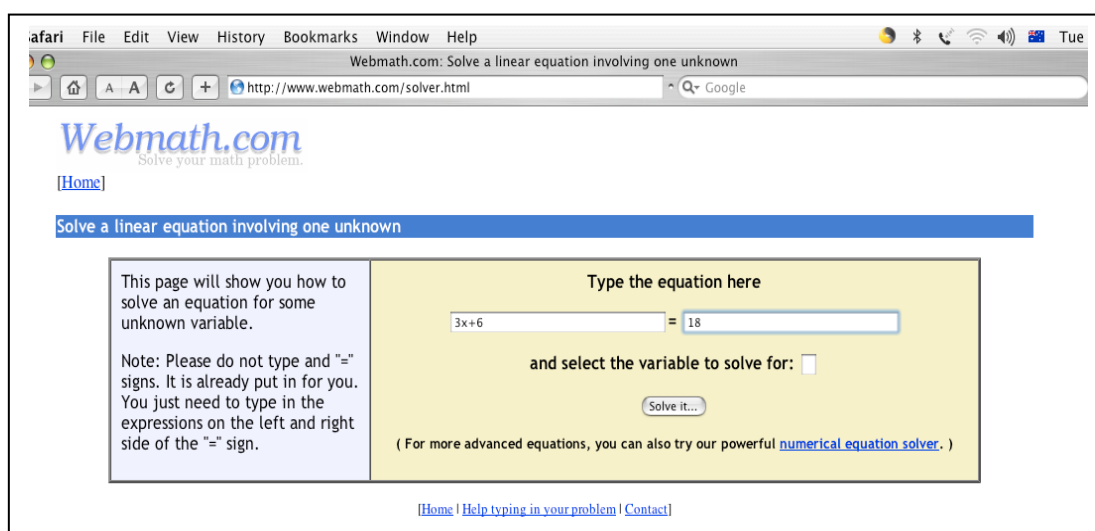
afari File Edit View History Bookmarks Window Help Tue

Webmath.com: Solve a linear equation involving one unknown

A A http://www.webmath.com/solver.html Google

Webmath.com
Solve your math problem.

[Home]

Solve a linear equation involving one unknown

This page will show you how to solve an equation for some unknown variable.

Note: Please do not type and "=" signs. It is already put in for you. You just need to type in the expressions on the left and right side of the "=" sign.

Type the equation here

3x+6 = 18

and select the variable to solve for:

Solve it...

( For more advanced equations, you can also try our powerful numerical equation solver. )

[Home | Help typing in your problem | Contact]